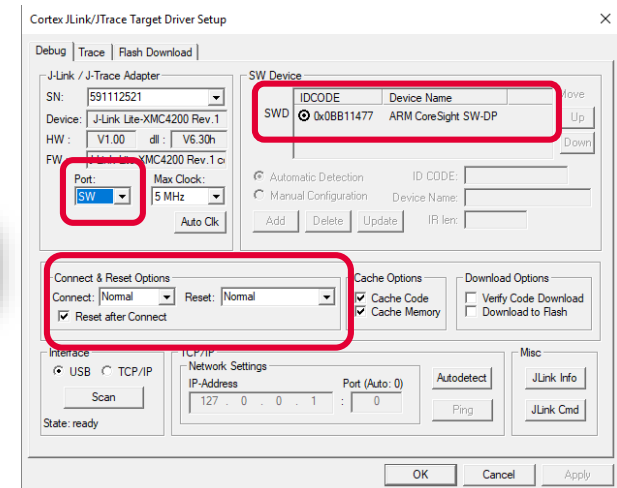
Cortex JLink/JTrace Target Driver Setup

Debug | Trace | Flash Download

J-Link / J-Trace Adapter
SN: 591112521
Device: J-Link Lite-XMC4200 Rev.1
HW: V1.00 dll: V6.30h
FW: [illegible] Lite-XMC4200 Rev.1 c
Port: SW
Max Clock: 5 MHz
Auto Clk

SW Device
| | IDCODE | Device Name |
|---|---|---|
| SWD | 0x0BB11477 | ARM CoreSight SW-DP |

Move
Up
Down

Automatic Detection
Manual Configuration
ID CODE:
Device Name:
IR len:
Add Delete Update

Connect & Reset Options
Connect: Normal
Reset: Normal
Reset after Connect

Cache Options
Cache Code
Cache Memory

Download Options
Verify Code Download
Download to Flash

Interface
USB TCP/IP
Scan
State: ready

TCP/IP
Network Settings
IP-Address
127 . 0 . 0 . 1
Port (Auto: 0)
0
Autodetect
Ping

Misc
JLink Info
JLink Cmd

OK Cancel Apply